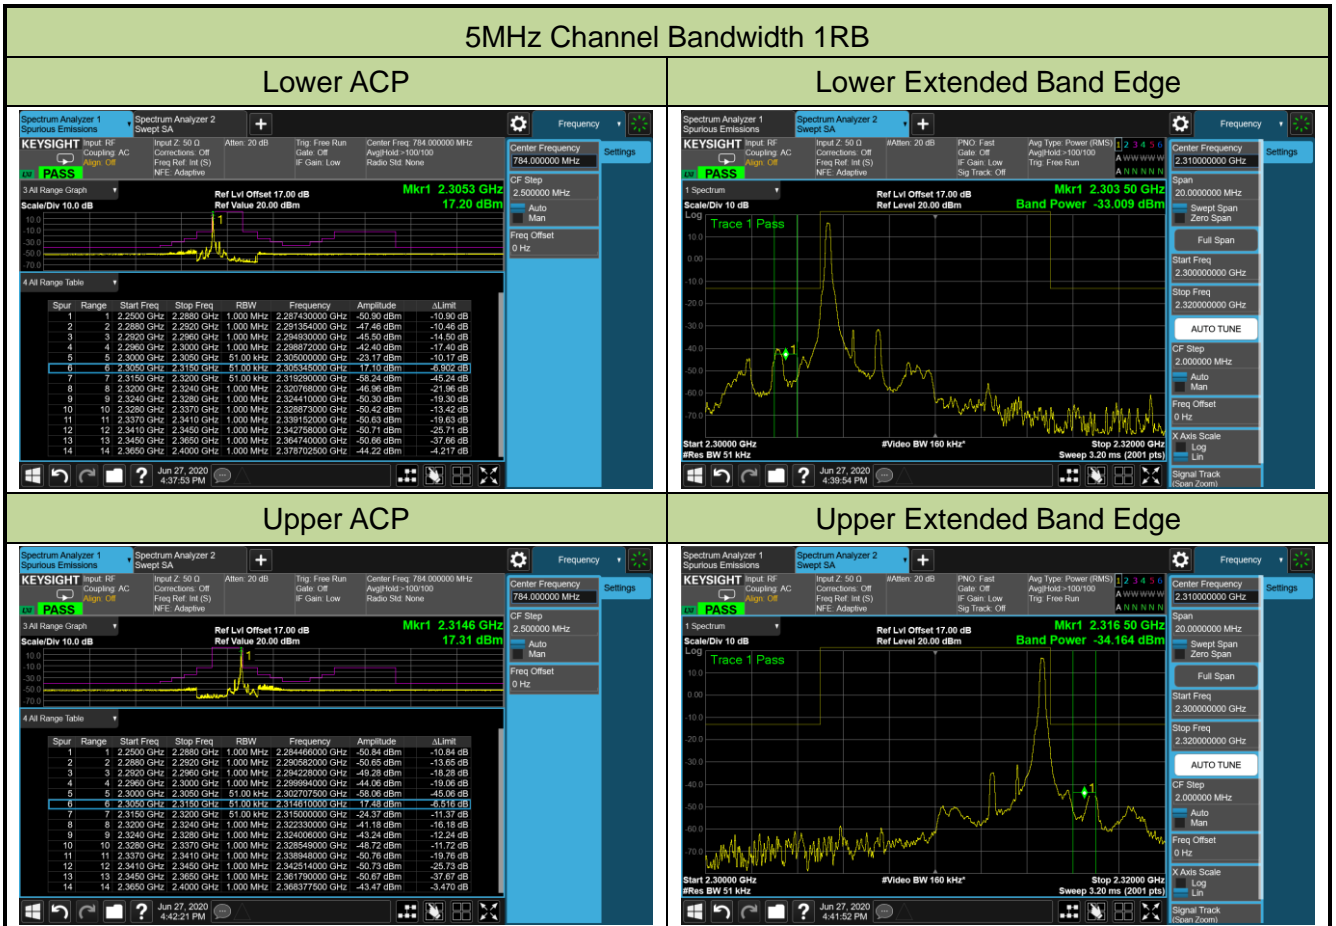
5MHz Channel Bandwidth 1RB

| Lower ACP | Lower Extended Band Edge |
|---|---|

Spectrum Analyzer 1 Spurious Emissions
Spectrum Analyzer 2 Swept SA
Frequency
KEYSIGHT Input: RF Coupling: AC Align: Off
Input Z: 50 Ω Corrections: Off Freq Ref: Int (S) NFE: Adaptive
Atten: 20 dB
Trig: Free Run Gate: Off IF Gain: Low
Center Freq: 784.000000 MHz Avg|Hold:>100/100 Radio Std: None
PASS
3 All Range Graph
Scale/Div 10.0 dB
Ref Lvl Offset 17.00 dB
Ref Value 20.00 dBm
Mkr1 2.3053 GHz
17.20 dBm
Center Frequency 784.000000 MHz
Settings
CF Step 2.500000 MHz
Auto Man
Freq Offset 0 Hz
4 All Range Table

| Spur | Range | Start Freq | Stop Freq | RBW | Frequency | Amplitude | ΔLimit |
|---|---|---|---|---|---|---|---|
| 1 | 1 | 2.2500 GHz | 2.2880 GHz | 1.000 MHz | 2.287430000 GHz | -50.90 dBm | -10.90 dB |
| 2 | 2 | 2.2880 GHz | 2.2920 GHz | 1.000 MHz | 2.291354000 GHz | -47.46 dBm | -10.46 dB |
| 3 | 3 | 2.2920 GHz | 2.2960 GHz | 1.000 MHz | 2.294930000 GHz | -45.50 dBm | -14.50 dB |
| 4 | 4 | 2.2960 GHz | 2.3000 GHz | 1.000 MHz | 2.298872000 GHz | -42.40 dBm | -17.40 dB |
| 5 | 5 | 2.3000 GHz | 2.3050 GHz | 51.00 kHz | 2.305000000 GHz | -23.17 dBm | -10.17 dB |
| 6 | 6 | 2.3050 GHz | 2.3150 GHz | 51.00 kHz | 2.305345000 GHz | 17.10 dBm | -6.902 dB |
| 7 | 7 | 2.3150 GHz | 2.3200 GHz | 51.00 kHz | 2.319290000 GHz | -58.24 dBm | -45.24 dB |
| 8 | 8 | 2.3200 GHz | 2.3240 GHz | 1.000 MHz | 2.320768000 GHz | -46.96 dBm | -21.96 dB |
| 9 | 9 | 2.3240 GHz | 2.3280 GHz | 1.000 MHz | 2.324410000 GHz | -50.30 dBm | -19.30 dB |
| 10 | 10 | 2.3280 GHz | 2.3370 GHz | 1.000 MHz | 2.328873000 GHz | -50.42 dBm | -13.42 dB |
| 11 | 11 | 2.3370 GHz | 2.3410 GHz | 1.000 MHz | 2.339152000 GHz | -50.63 dBm | -19.63 dB |
| 12 | 12 | 2.3410 GHz | 2.3450 GHz | 1.000 MHz | 2.342758000 GHz | -50.71 dBm | -25.71 dB |
| 13 | 13 | 2.3450 GHz | 2.3650 GHz | 1.000 MHz | 2.364740000 GHz | -50.66 dBm | -37.66 dB |
| 14 | 14 | 2.3650 GHz | 2.4000 GHz | 1.000 MHz | 2.378702500 GHz | -44.22 dBm | -4.217 dB |

Jun 27, 2020 4:37:53 PM

Spectrum Analyzer 1 Spurious Emissions
Spectrum Analyzer 2 Swept SA
Frequency
KEYSIGHT Input: RF Coupling: AC Align: Off
Input Z: 50 Ω Corrections: Off Freq Ref: Int (S) NFE: Adaptive
#Atten: 20 dB
PNO: Fast Gate: Off IF Gain: Low Sig Track: Off
Avg Type: Power (RMS) Avg|Hold:>100/100 Trig: Free Run
1 2 3 4 5 6
PASS
1 Spectrum
Scale/Div 10 dB
Log
Ref Lvl Offset 17.00 dB
Ref Level 20.00 dBm
Mkr1 2.303 50 GHz
Band Power -33.009 dBm
Trace 1 Pass
Center Frequency 2.310000000 GHz
Settings
Span 20.0000000 MHz
Swept Span Zero Span
Full Span
Start Freq 2.300000000 GHz
Stop Freq 2.320000000 GHz
AUTO TUNE
CF Step 2.000000 MHz
Auto Man
Freq Offset 0 Hz
X Axis Scale Log Lin
Signal Track (Span Zoom)
Start 2.30000 GHz
#Res BW 51 kHz
#Video BW 160 kHz*
Stop 2.32000 GHz
Sweep 3.20 ms (2001 pts)
Jun 27, 2020 4:39:54 PM

| Upper ACP | Upper Extended Band Edge |
|---|---|

Spectrum Analyzer 1 Spurious Emissions
Spectrum Analyzer 2 Swept SA
Frequency
KEYSIGHT Input: RF Coupling: AC Align: Off
Input Z: 50 Ω Corrections: Off Freq Ref: Int (S) NFE: Adaptive
Atten: 20 dB
Trig: Free Run Gate: Off IF Gain: Low
Center Freq: 784.000000 MHz Avg|Hold:>100/100 Radio Std: None
PASS
3 All Range Graph
Scale/Div 10.0 dB
Ref Lvl Offset 17.00 dB
Ref Value 20.00 dBm
Mkr1 2.3146 GHz
17.31 dBm
Center Frequency 784.000000 MHz
Settings
CF Step 2.500000 MHz
Auto Man
Freq Offset 0 Hz
4 All Range Table

| Spur | Range | Start Freq | Stop Freq | RBW | Frequency | Amplitude | ΔLimit |
|---|---|---|---|---|---|---|---|
| 1 | 1 | 2.2500 GHz | 2.2880 GHz | 1.000 MHz | 2.284466000 GHz | -50.84 dBm | -10.84 dB |
| 2 | 2 | 2.2880 GHz | 2.2920 GHz | 1.000 MHz | 2.290582000 GHz | -50.65 dBm | -13.65 dB |
| 3 | 3 | 2.2920 GHz | 2.2960 GHz | 1.000 MHz | 2.294228000 GHz | -49.28 dBm | -18.28 dB |
| 4 | 4 | 2.2960 GHz | 2.3000 GHz | 1.000 MHz | 2.299994000 GHz | -44.06 dBm | -19.06 dB |
| 5 | 5 | 2.3000 GHz | 2.3050 GHz | 51.00 kHz | 2.302707500 GHz | -58.06 dBm | -45.06 dB |
| 6 | 6 | 2.3050 GHz | 2.3150 GHz | 51.00 kHz | 2.314610000 GHz | 17.48 dBm | -6.516 dB |
| 7 | 7 | 2.3150 GHz | 2.3200 GHz | 51.00 kHz | 2.315000000 GHz | -24.37 dBm | -11.37 dB |
| 8 | 8 | 2.3200 GHz | 2.3240 GHz | 1.000 MHz | 2.322330000 GHz | -41.18 dBm | -16.18 dB |
| 9 | 9 | 2.3240 GHz | 2.3280 GHz | 1.000 MHz | 2.324006000 GHz | -43.24 dBm | -12.24 dB |
| 10 | 10 | 2.3280 GHz | 2.3370 GHz | 1.000 MHz | 2.328549000 GHz | -48.72 dBm | -11.72 dB |
| 11 | 11 | 2.3370 GHz | 2.3410 GHz | 1.000 MHz | 2.338948000 GHz | -50.76 dBm | -19.76 dB |
| 12 | 12 | 2.3410 GHz | 2.3450 GHz | 1.000 MHz | 2.342514000 GHz | -50.73 dBm | -25.73 dB |
| 13 | 13 | 2.3450 GHz | 2.3650 GHz | 1.000 MHz | 2.361790000 GHz | -50.67 dBm | -37.67 dB |
| 14 | 14 | 2.3650 GHz | 2.4000 GHz | 1.000 MHz | 2.368377500 GHz | -43.47 dBm | -3.470 dB |

Jun 27, 2020 4:42:21 PM

Spectrum Analyzer 1 Spurious Emissions
Spectrum Analyzer 2 Swept SA
Frequency
KEYSIGHT Input: RF Coupling: AC Align: Off
Input Z: 50 Ω Corrections: Off Freq Ref: Int (S) NFE: Adaptive
#Atten: 20 dB
PNO: Fast Gate: Off IF Gain: Low Sig Track: Off
Avg Type: Power (RMS) Avg|Hold:>100/100 Trig: Free Run
1 2 3 4 5 6
PASS
1 Spectrum
Scale/Div 10 dB
Log
Ref Lvl Offset 17.00 dB
Ref Level 20.00 dBm
Mkr1 2.316 50 GHz
Band Power -34.164 dBm
Trace 1 Pass
Center Frequency 2.310000000 GHz
Settings
Span 20.0000000 MHz
Swept Span Zero Span
Full Span
Start Freq 2.300000000 GHz
Stop Freq 2.320000000 GHz
AUTO TUNE
CF Step 2.000000 MHz
Auto Man
Freq Offset 0 Hz
X Axis Scale Log Lin
Signal Track (Span Zoom)
Start 2.30000 GHz
#Res BW 51 kHz
#Video BW 160 kHz*
Stop 2.32000 GHz
Sweep 3.20 ms (2001 pts)
Jun 27, 2020 4:41:52 PM